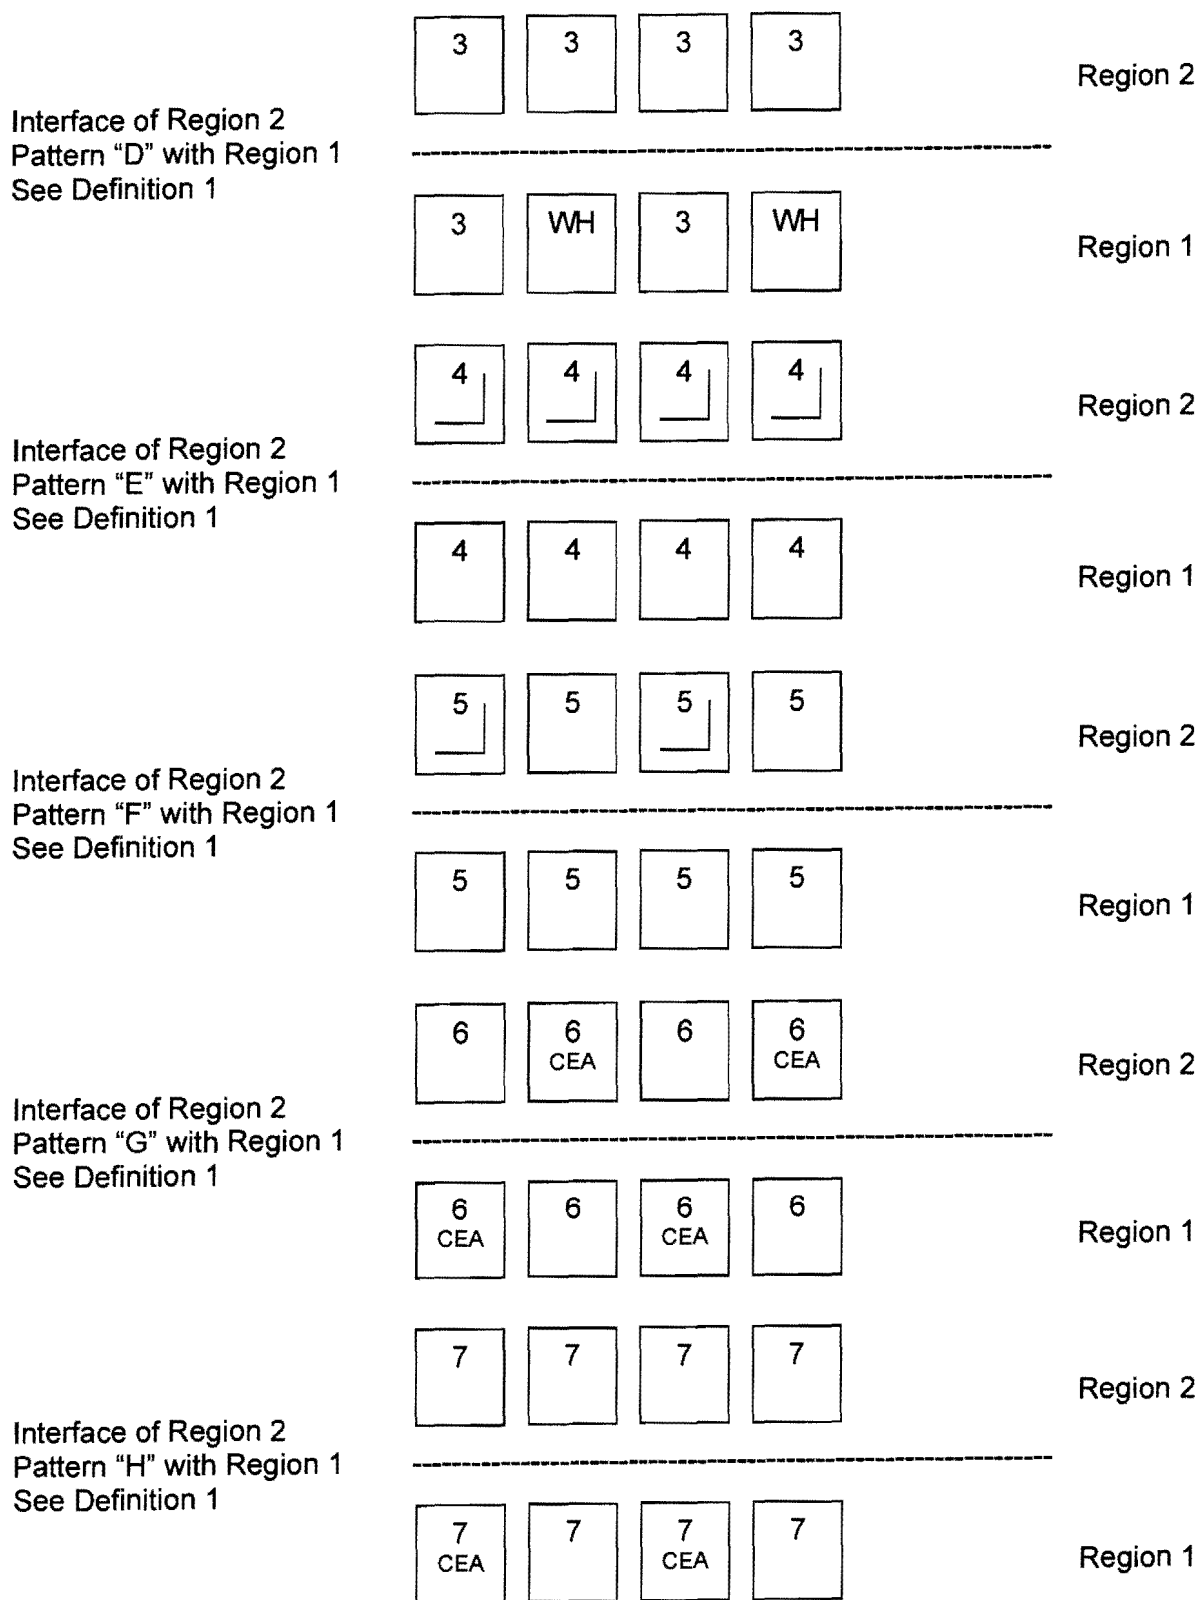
3 3 3 3

Region 2

Interface of Region 2 Pattern “D” with Region 1 See Definition 1

3 WH 3 WH

Region 1

4 4 4 4

Region 2

Interface of Region 2 Pattern “E” with Region 1 See Definition 1

4 4 4 4

Region 1

5 5 5 5

Region 2

Interface of Region 2 Pattern “F” with Region 1 See Definition 1

5 5 5 5

Region 1

6 6 CEA 6 6 CEA

Region 2

Interface of Region 2 Pattern “G” with Region 1 See Definition 1

6 CEA 6 6 CEA 6

Region 1

7 7 7 7

Region 2

Interface of Region 2 Pattern “H” with Region 1 See Definition 1

7 CEA 7 7 CEA 7

Region 1